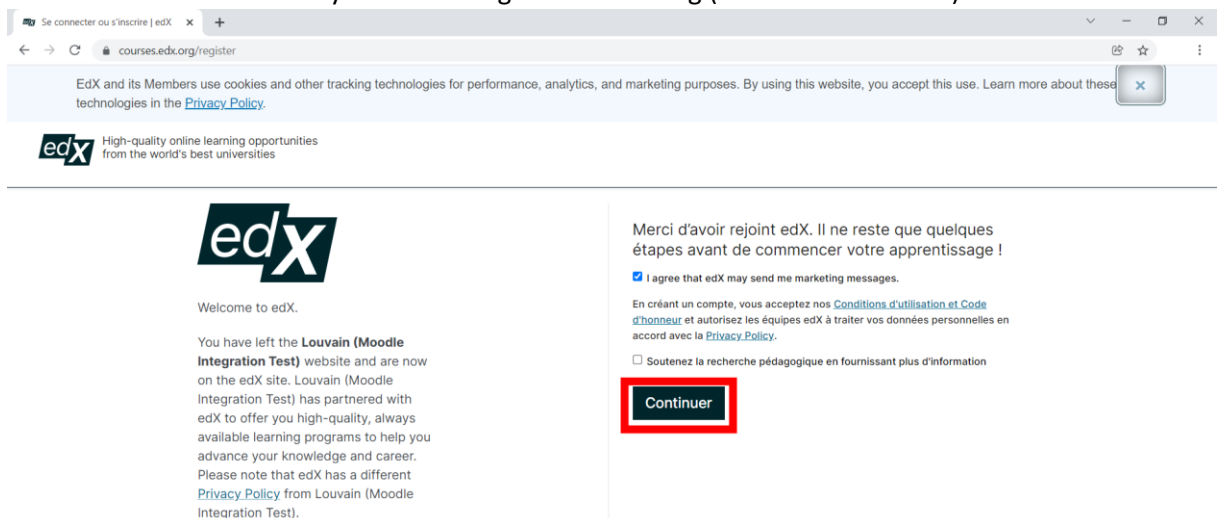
Se connecter ou s'inscrire | edX

courses.edx.org/register

EdX and its Members use cookies and other tracking technologies for performance, analytics, and marketing purposes. By using this website, you accept this use. Learn more about these technologies in the Privacy Policy.

edX High-quality online learning opportunities from the world's best universities

edX

Welcome to edX.

You have left the **Louvain (Moodle Integration Test)** website and are now on the edX site. Louvain (Moodle Integration Test) has partnered with edX to offer you high-quality, always available learning programs to help you advance your knowledge and career. Please note that edX has a different Privacy Policy from Louvain (Moodle Integration Test).

Merci d'avoir rejoint edX. Il ne reste que quelques étapes avant de commencer votre apprentissage !

I agree that edX may send me marketing messages.

En créant un compte, vous acceptez nos Conditions d'utilisation et Code d'honneur et autorisez les équipes edX à traiter vos données personnelles en accord avec la Privacy Policy.

Soutenez la recherche pédagogique en fournissant plus d'information

Continuer